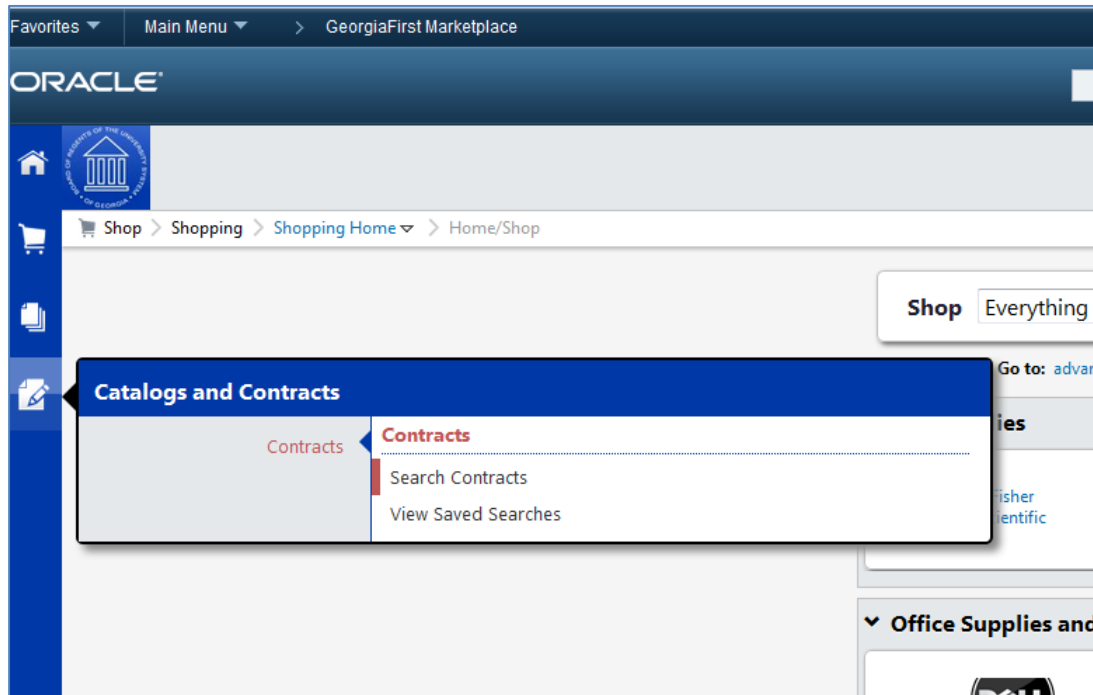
Favorites ▼ Main Menu ▼ > GeorgiaFirst Marketplace

ORACLE

BOARD OF REGENTS OF THE UNIVERSITY SYSTEM OF GEORGIA

Shop > Shopping > Shopping Home > Home/Shop

Shop Everything

Go to: advar

Catalogs and Contracts

Contracts

Contracts

Search Contracts

View Saved Searches

ies

Fisher
ientific

Office Supplies and